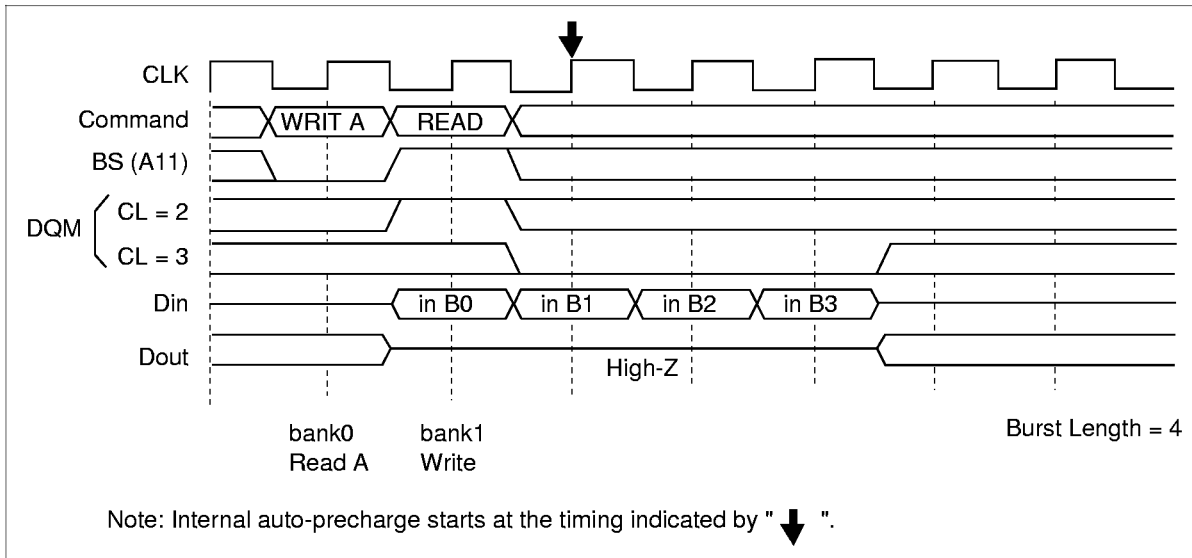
CLK
Command
WRIT A
READ
BS (A11)
DQM
CL = 2
CL = 3
Din
in B0
in B1
in B2
in B3
Dout
High-Z

bank0
Read A

bank1
Write

Burst Length = 4

Note: Internal auto-precharge starts at the timing indicated by " ".